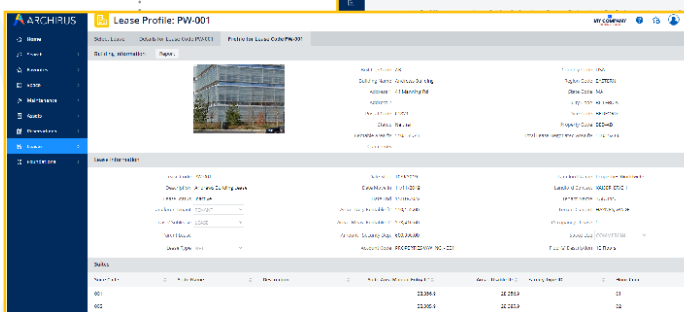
ARCHIBUS

Lease Profile: PW-001

MY COMPANY

Home

Space

Reports

Lease

Maintenance

Assets

Reservations

Leases

Foundations

Select Lease

Details for Lease Code PW-001

Profile for Lease Code PW-001

Building Information

Report

Building Name: Archibus Building

Address:

Status:

Property Code:

State Code:

Lease Information

Description:

Date Move In:

Lease Type:

Account Code:

Suites

Floor Code

Suite Name

Description

001

22,386.4

22,286.9

02

002

22,386.4

22,286.9

03